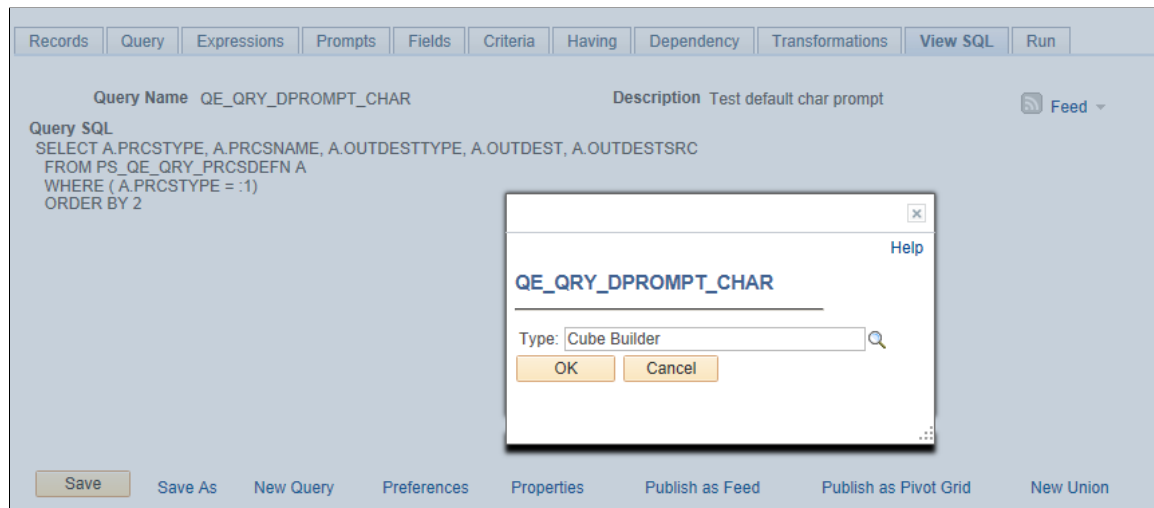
Records | Query | Expressions | Prompts | Fields | Criteria | Having | Dependency | Transformations | View SQL | Run

Query Name QE_QRY_DPROMPT_CHAR

Description Test default char prompt

Feed

Query SQL
SELECT A.PRCSTYPE, A.PRCSNAME, A.OUTDESTTYPE, A.OUTDEST, A.OUTDESTSRC
FROM PS_QE_QRY_PRCSDEFN A
WHERE ( A.PRCSTYPE = :1)
ORDER BY 2

Help

QE_QRY_DPROMPT_CHAR

Type: Cube Builder

OK Cancel

Save Save As New Query Preferences Properties Publish as Feed Publish as Pivot Grid New Union